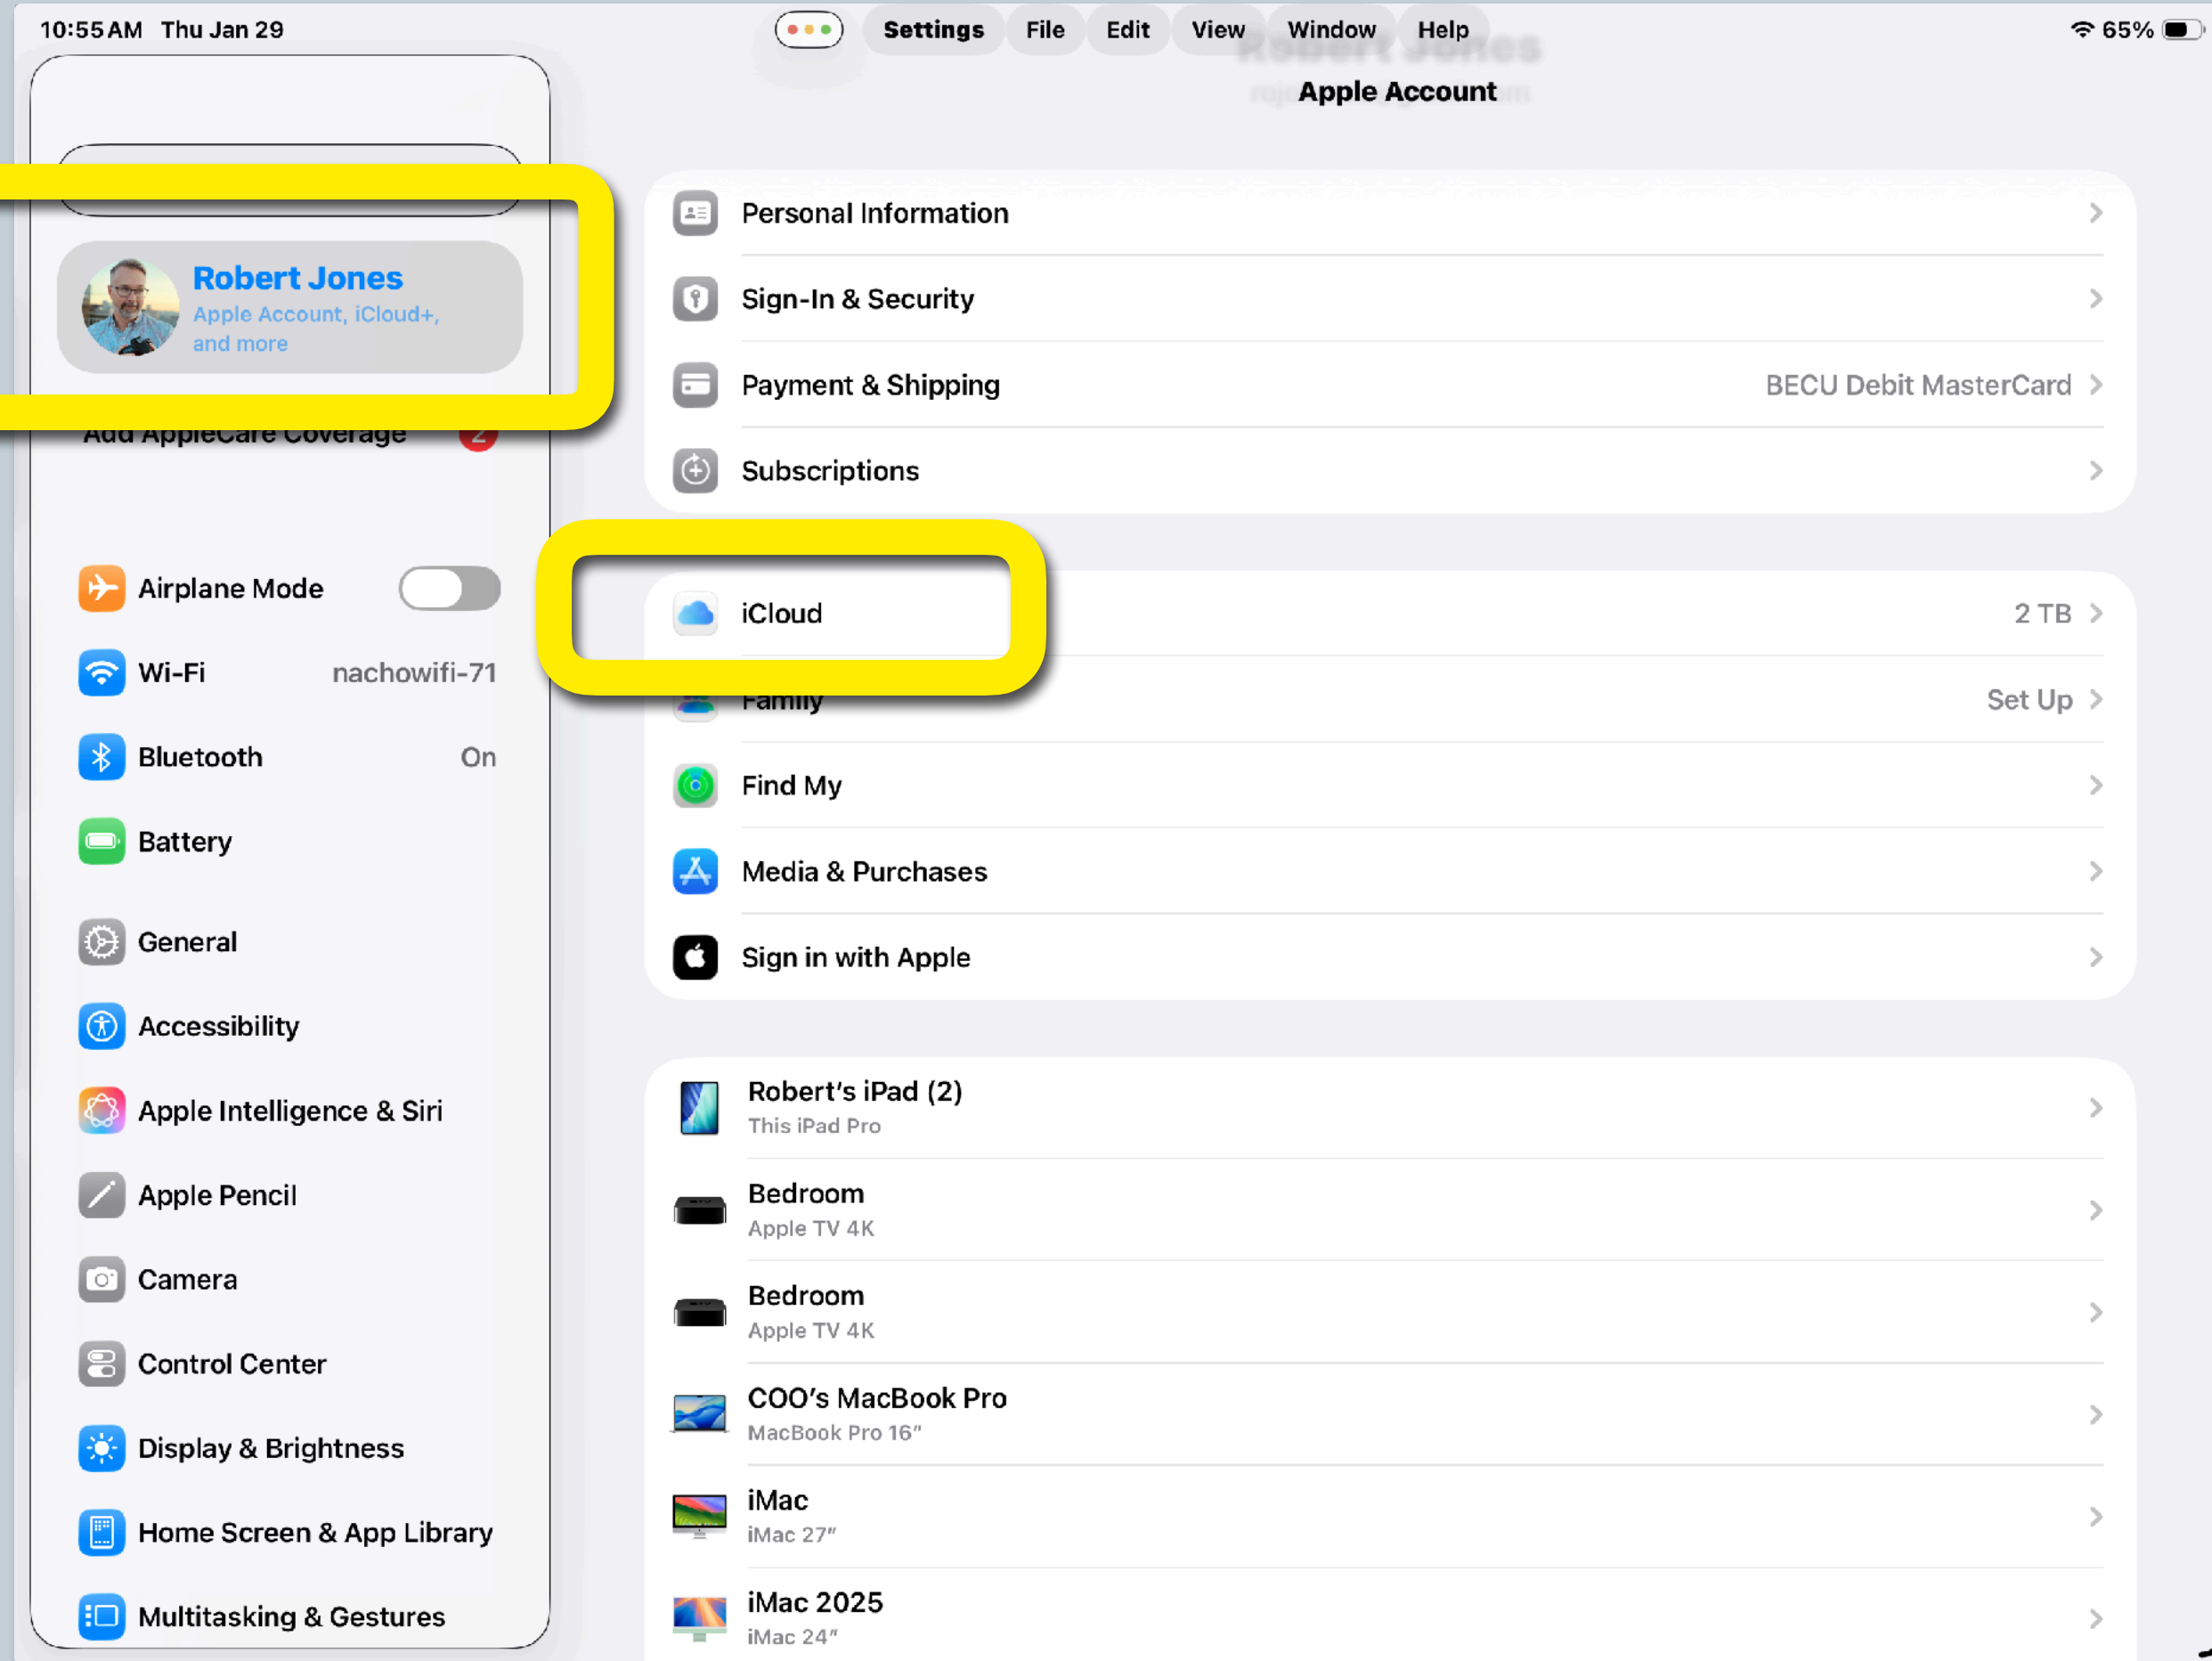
10:55 AM Thu Jan 29

Settings File Edit View Window Help

65%

Apple Account

Robert Jones
Apple Account, iCloud+, and more

Add AppleCare Coverage 2

Airplane Mode
Wi-Fi nachowifi-71
Bluetooth On
Battery

General
Accessibility
Apple Intelligence & Siri
Apple Pencil
Camera
Control Center
Display & Brightness
Home Screen & App Library
Multitasking & Gestures

Personal Information
Sign-In & Security
Payment & Shipping BECU Debit MasterCard
Subscriptions

iCloud 2 TB
Family Set Up
Find My
Media & Purchases
Sign in with Apple

Robert's iPad (2)
This iPad Pro
Bedroom
Apple TV 4K
Bedroom
Apple TV 4K
COO's MacBook Pro
MacBook Pro 16″
iMac
iMac 27″
iMac 2025
iMac 24″